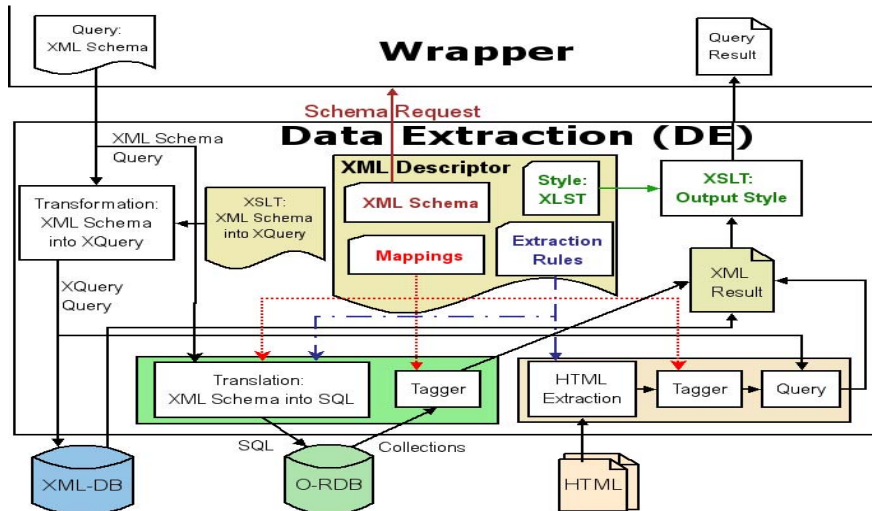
Query: XML Schema

Wrapper

Query Result

Schema Request

Data Extraction (DE)

XML Schema Query

Transformation: XML Schema into XQuery

XSLT: XML Schema into XQuery

XQuery Query

XML Descriptor

XML Schema

Style: XLST

Mappings

Extraction Rules

XSLT: Output Style

XML Result

Translation: XML Schema into SQL

Tagger

HTML Extraction

Tagger

Query

SQL

Collections

XML-DB

O-RDB

HTML